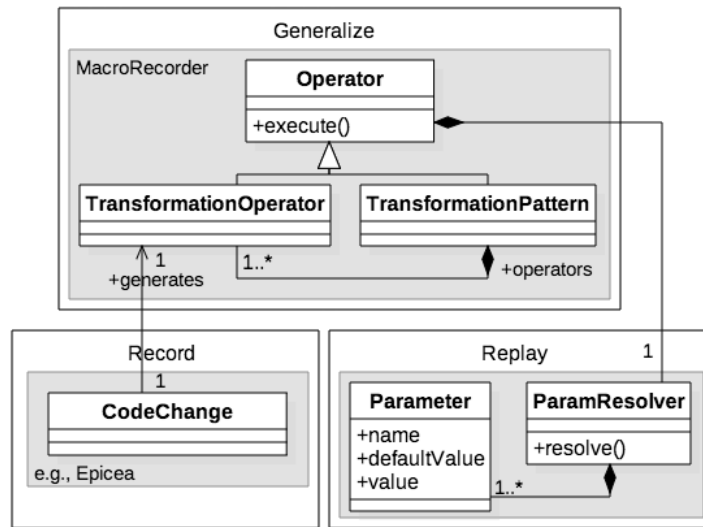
Generalize

MacroRecorder

Operator

+execute()

TransformationOperator

TransformationPattern

1

+generates

1..*

+operators

Record

1

CodeChange

e.g., Epicea

Replay

1

Parameter

+name
+defaultValue
+value

ParamResolver

+resolve()

1..*